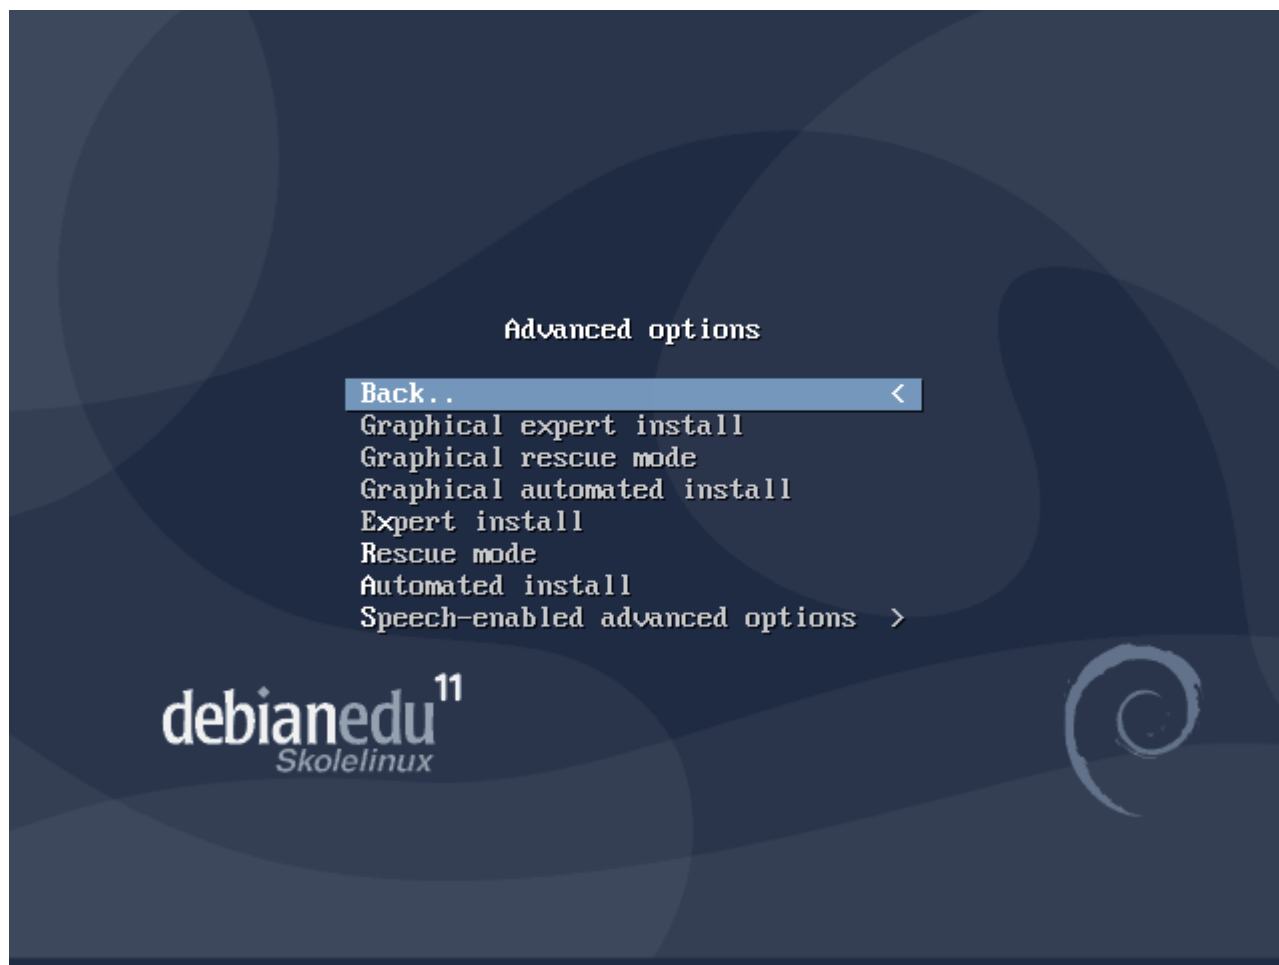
Advanced options

Back.. <
Graphical expert install
Graphical rescue mode
Graphical automated install
Expert install
Rescue mode
Automated install
Speech-enabled advanced options >

debianedu 11
Skolelinux